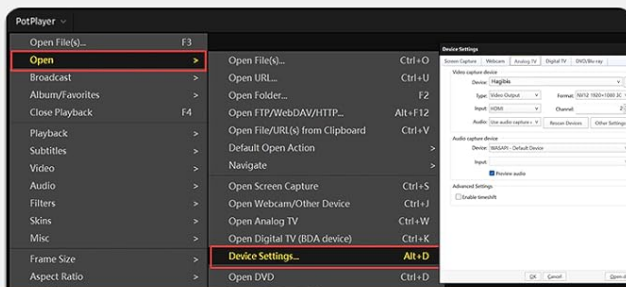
PotPlayer

Open File(s)... F3
Open >
Broadcast >
Album/Favorites >
Close Playback F4
Playback >
Subtitles >
Video >
Audio >
Filters >
Skins >
Misc >
Frame Size >
Aspect Ratio >

Open File(s)... Ctrl+O
Open URL... Ctrl+U
Open Folder... F2
Open FTP/WebDAV/HTTP... Alt+F12
Open File/URL(s) from Clipboard Ctrl+V
Default Open Action >
Navigate >
Open Screen Capture Ctrl+S
Open Webcam/Other Device Ctrl+J
Open Analog TV Ctrl+W
Open Digital TV (BDA device) Ctrl+K
Device Settings... Alt+D
Open DVD Ctrl+D

Device Settings
Screen Capture | Webcam | Analog TV | Digital TV | DVD/Blu-ray
Video capture device
Device: Magewell
Type: Video Output
Format: NV12 1920×1080 30
Input: HDMI
Channel: 2
Audio: Use audio capture
Rescan Devices
Other Settings
Audio capture device
Device: WASAPI - Default Device
Input:
Preview audio
Advanced Settings
Enable timeshift
OK Cancel Open d